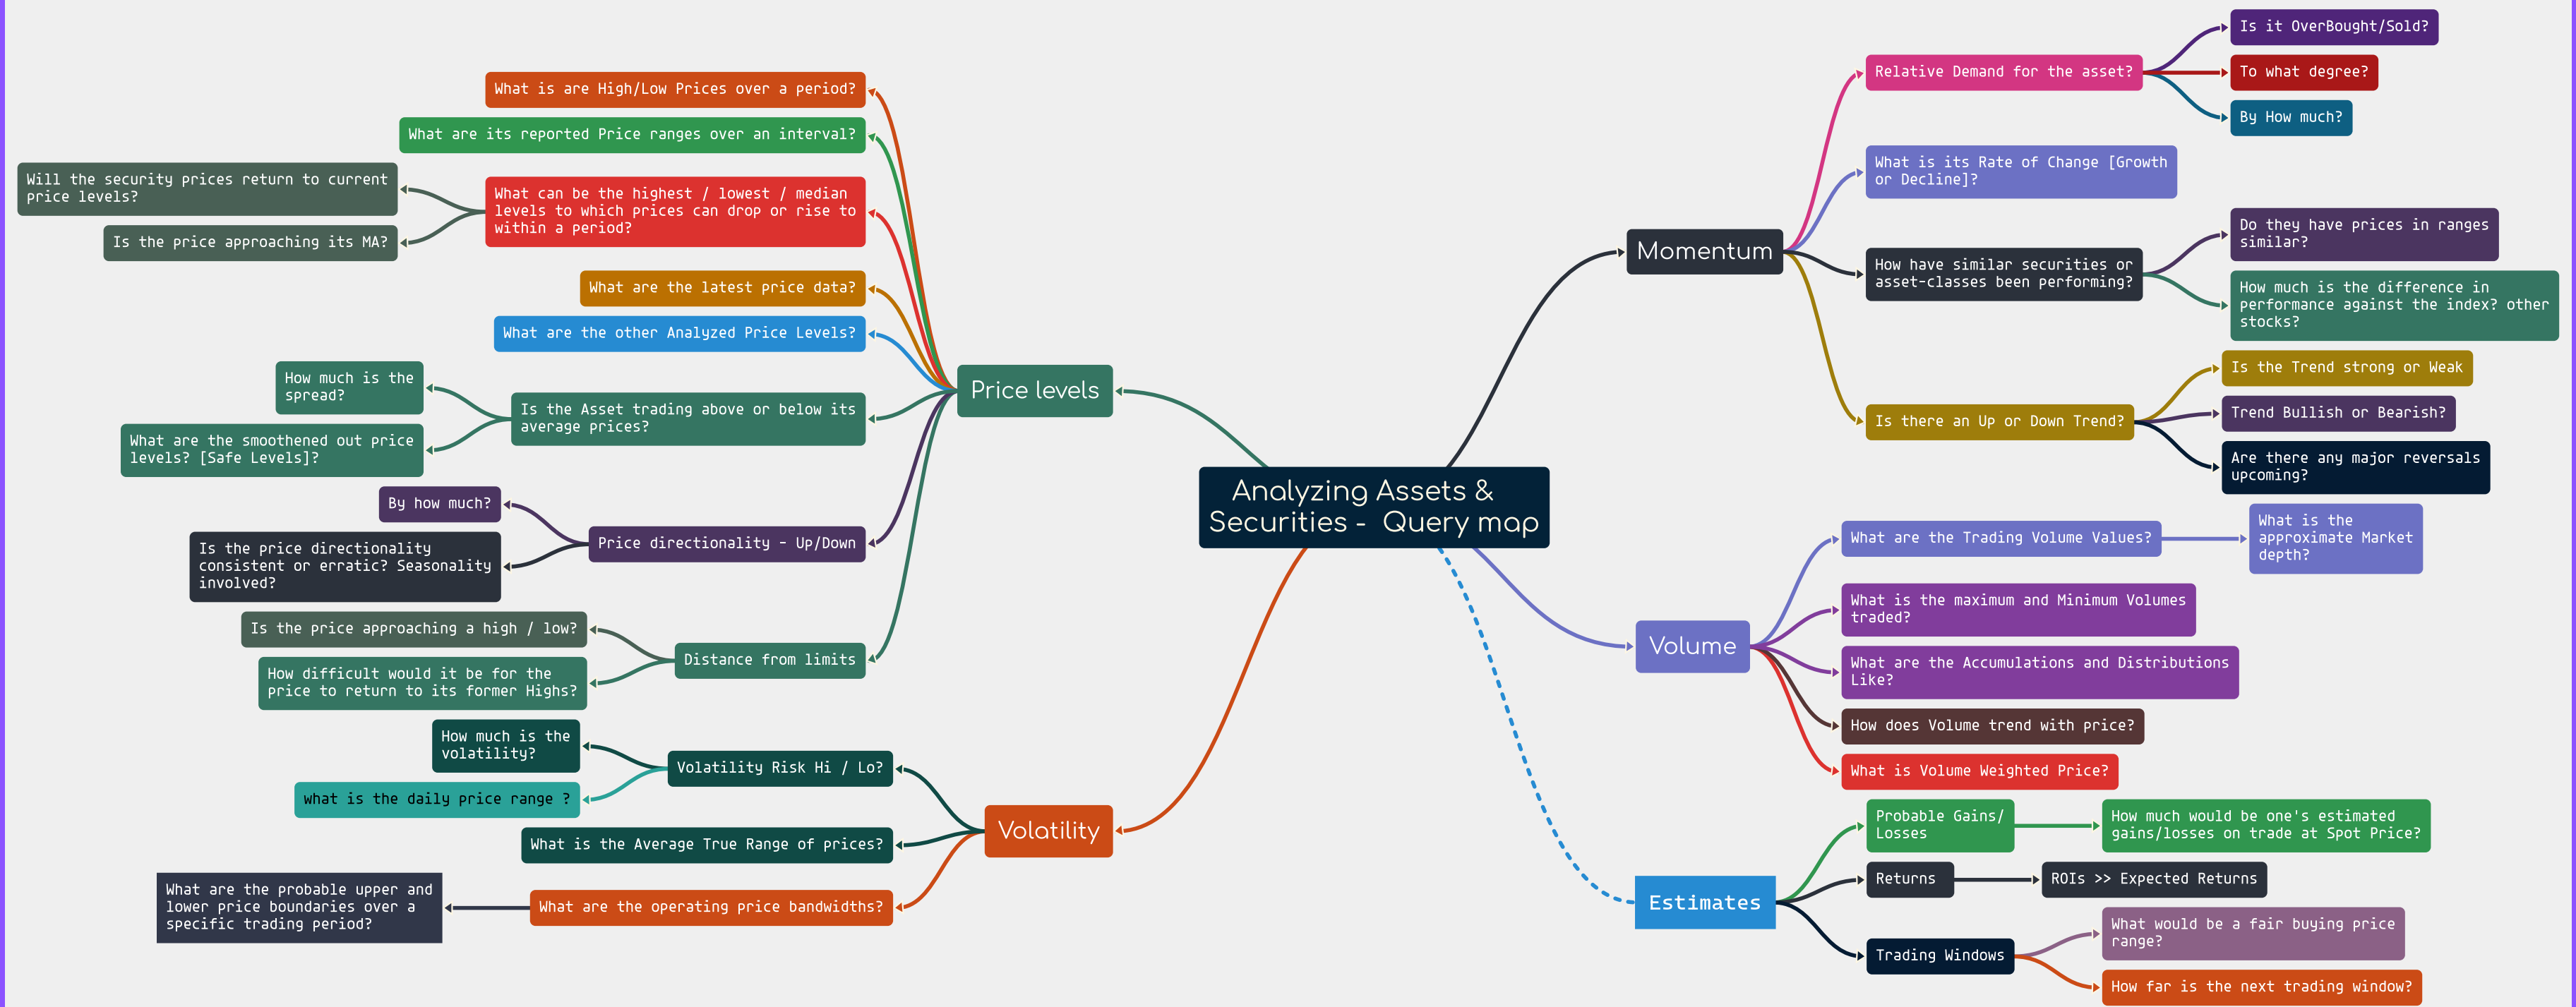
Analyzing Assets & Securities - Query map

Price levels

What is are High/Low Prices over a period?

What are its reported Price ranges over an interval?

What can be the highest / lowest / median levels to which prices can drop or rise to within a period?

Will the security prices return to current price levels?

Is the price approaching its MA?

What are the latest price data?

What are the other Analyzed Price Levels?

Is the Asset trading above or below its average prices?

How much is the spread?

What are the smoothened out price levels? [Safe Levels]?

Price directionality - Up/Down

By how much?

Is the price directionality consistent or erratic? Seasonality involved?

Distance from limits

Is the price approaching a high / low?

How difficult would it be for the price to return to its former Highs?

Volatility

Volatility Risk Hi / Lo?

How much is the volatility?

what is the daily price range ?

What is the Average True Range of prices?

What are the operating price bandwidths?

What are the probable upper and lower price boundaries over a specific trading period?

Momentum

Relative Demand for the asset?

Is it OverBought/Sold?

To what degree?

By How much?

What is its Rate of Change [Growth or Decline]?

How have similar securities or asset-classes been performing?

Do they have prices in ranges similar?

How much is the difference in performance against the index? other stocks?

Is there an Up or Down Trend?

Is the Trend strong or Weak

Trend Bullish or Bearish?

Are there any major reversals upcoming?

Volume

What are the Trading Volume Values?

What is the approximate Market depth?

What is the maximum and Minimum Volumes traded?

What are the Accumulations and Distributions Like?

How does Volume trend with price?

What is Volume Weighted Price?

Estimates

Probable Gains/ Losses

How much would be one's estimated gains/losses on trade at Spot Price?

Returns

ROIs >> Expected Returns

Trading Windows

What would be a fair buying price range?

How far is the next trading window?